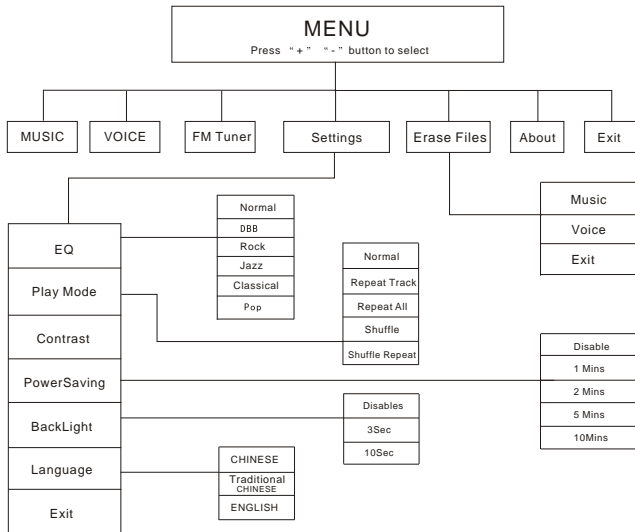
MENU
Press "+" "-" button to select

MUSIC
VOICE
FM Tuner
Settings
Erase Files
About
Exit

Music
Voice
Exit

EQ
Play Mode
Contrast
PowerSaving
BackLight
Language
Exit

Normal
DBB
Rock
Jazz
Classical
Pop

Normal
Repeat Track
Repeat All
Shuffle
Shuffle Repeat

Disable
1 Mins
2 Mins
5 Mins
10Mins

Disables
3Sec
10Sec

CHINESE
Traditional CHINESE
ENGLISH